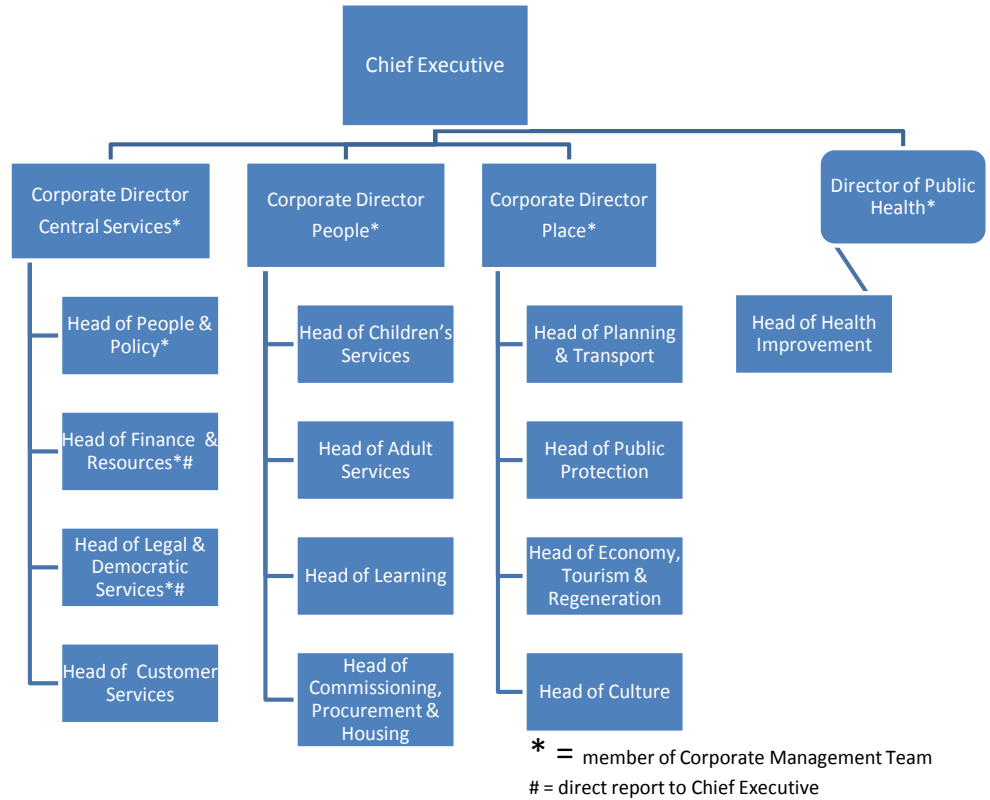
Chief Executive

Corporate Director Central Services*

Head of People & Policy*

Head of Finance & Resources*#

Head of Legal & Democratic Services*#

Head of Customer Services

Corporate Director People*

Head of Children's Services

Head of Adult Services

Head of Learning

Head of Commissioning, Procurement & Housing

Corporate Director Place*

Head of Planning & Transport

Head of Public Protection

Head of Economy, Tourism & Regeneration

Head of Culture

Director of Public Health*

Head of Health Improvement

* = member of Corporate Management Team

# = direct report to Chief Executive